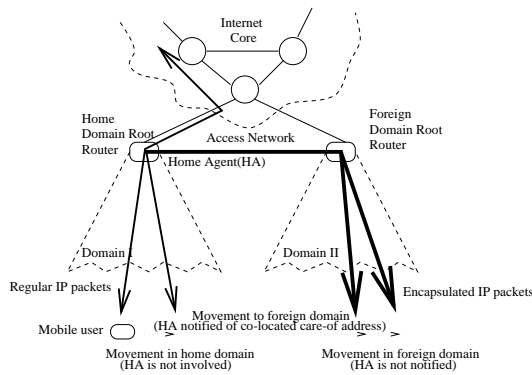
Internet Core

Home Domain Root Router

Access Network

Foreign Domain Root Router

Home Agent(HA)

Domain I

Domain II

Regular IP packets

Encapsulated IP packets

Movement to foreign domain (HA notified of co-located care-of address)

Mobile user

Movement in home domain (HA is not involved)

Movement in foreign domain (HA is not notified)